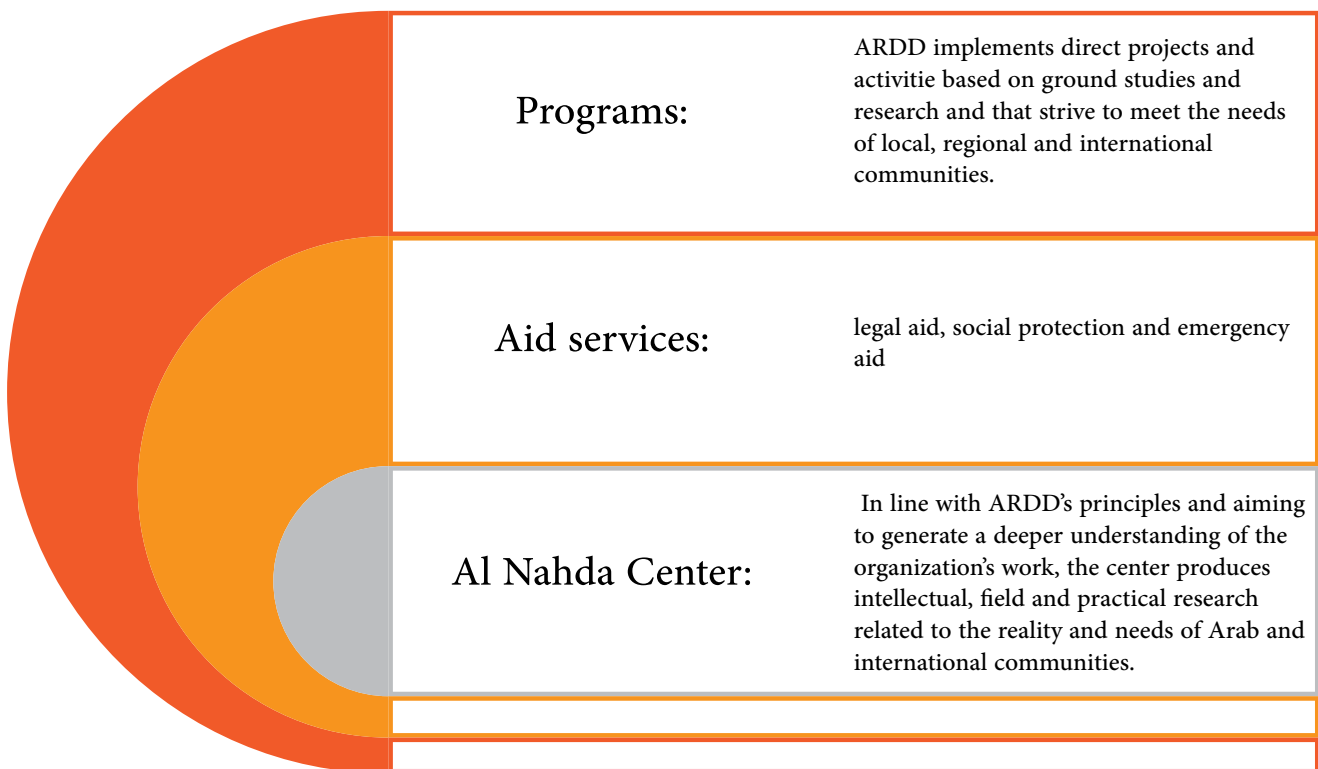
Programs:

ARDD implements direct projects and activitie based on ground studies and research and that strive to meet the needs of local, regional and international communities.

Aid services:

legal aid, social protection and emergency aid

Al Nahda Center:

In line with ARDD's principles and aiming to generate a deeper understanding of the organization's work, the center produces intellectual, field and practical research related to the reality and needs of Arab and international communities.